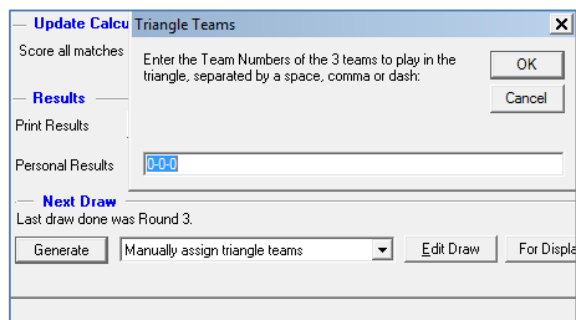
Update Calcu

Score all matches

Results

Print Results

Personal Results

Triangle Teams

×

Enter the Team Numbers of the 3 teams to play in the triangle, separated by a space, comma or dash:

OK

Cancel

0-0-0

Next Draw

Last draw done was Round 3.

Generate

Manually assign triangle teams

Edit Draw

For Displa